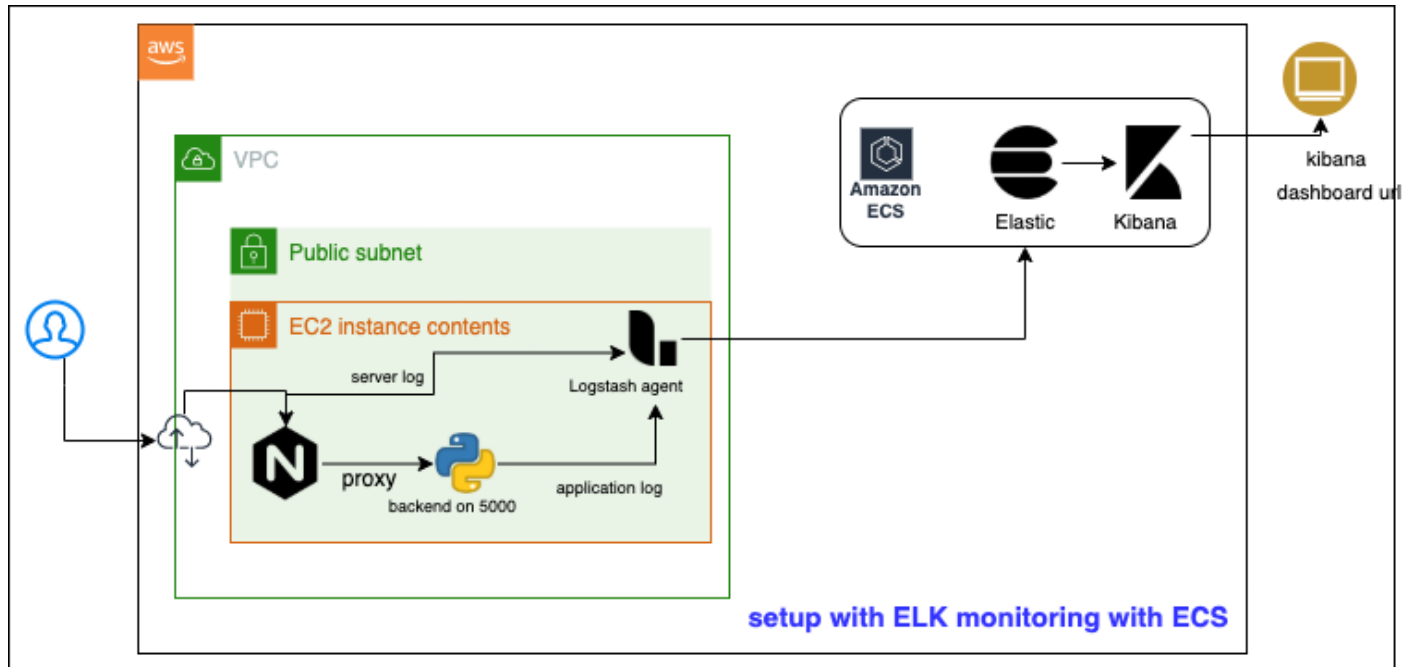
aws

VPC

Public subnet

EC2 instance contents

server log

Logstash agent

proxy

backend on 5000

application log

Amazon ECS

Elastic

Kibana

kibana dashboard url

setup with ELK monitoring with ECS